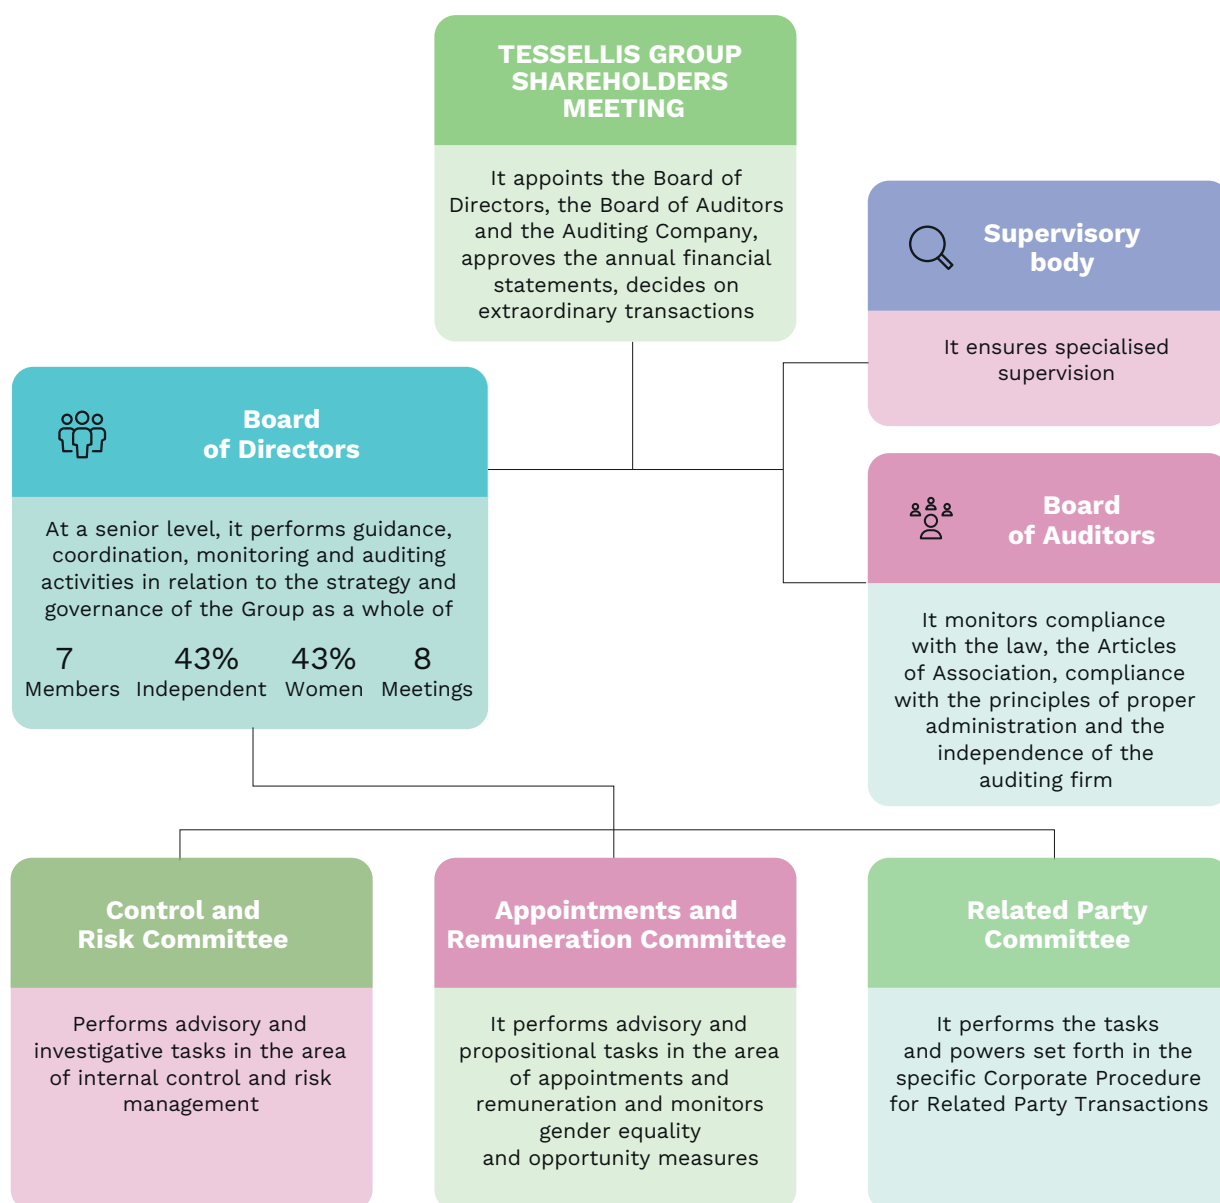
TESSELLIS GROUP SHAREHOLDERS MEETING

It appoints the Board of Directors, the Board of Auditors and the Auditing Company, approves the annual financial statements, decides on extraordinary transactions

Supervisory body

It ensures specialised supervision

Board of Directors

At a senior level, it performs guidance, coordination, monitoring and auditing activities in relation to the strategy and governance of the Group as a whole of

| 7 | 43% | 43% | 8 |
|---|---|---|---|
| Members | Independent | Women | Meetings |

Board of Auditors

It monitors compliance with the law, the Articles of Association, compliance with the principles of proper administration and the independence of the auditing firm

Control and Risk Committee

Performs advisory and investigative tasks in the area of internal control and risk management

Appointments and Remuneration Committee

It performs advisory and propositional tasks in the area of appointments and remuneration and monitors gender equality and opportunity measures

Related Party Committee

It performs the tasks and powers set forth in the specific Corporate Procedure for Related Party Transactions